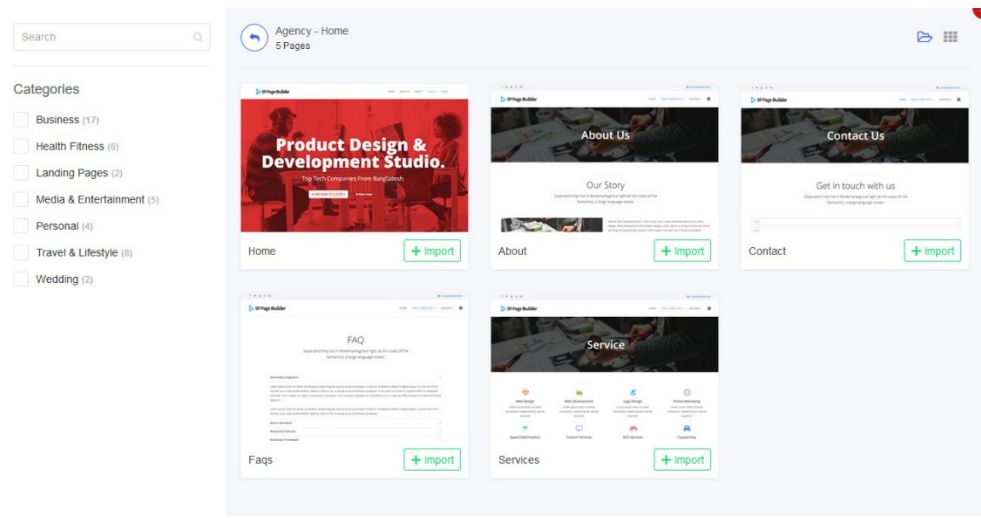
Search

Categories

Business (17)
Health Fitness (6)
Landing Pages (2)
Media & Entertainment (5)
Personal (4)
Travel & Lifestyle (8)
Wedding (2)

Agency - Home
5 Pages

SP Page Builder
Product Design & Development Studio.
Top Tech Companies From Bangladesh.
Home
+ Import

SP Page Builder
About Us
Our Story
About
+ Import

SP Page Builder
Contact Us
Get in touch with us
Contact
+ Import

SP Page Builder
FAQ
Faqs
+ Import

SP Page Builder
Service
Web Design
Web Development
Logo Design
Online Marketing
Speed Optimization
Custom Services
SEO Services
Copywriting
Services
+ Import